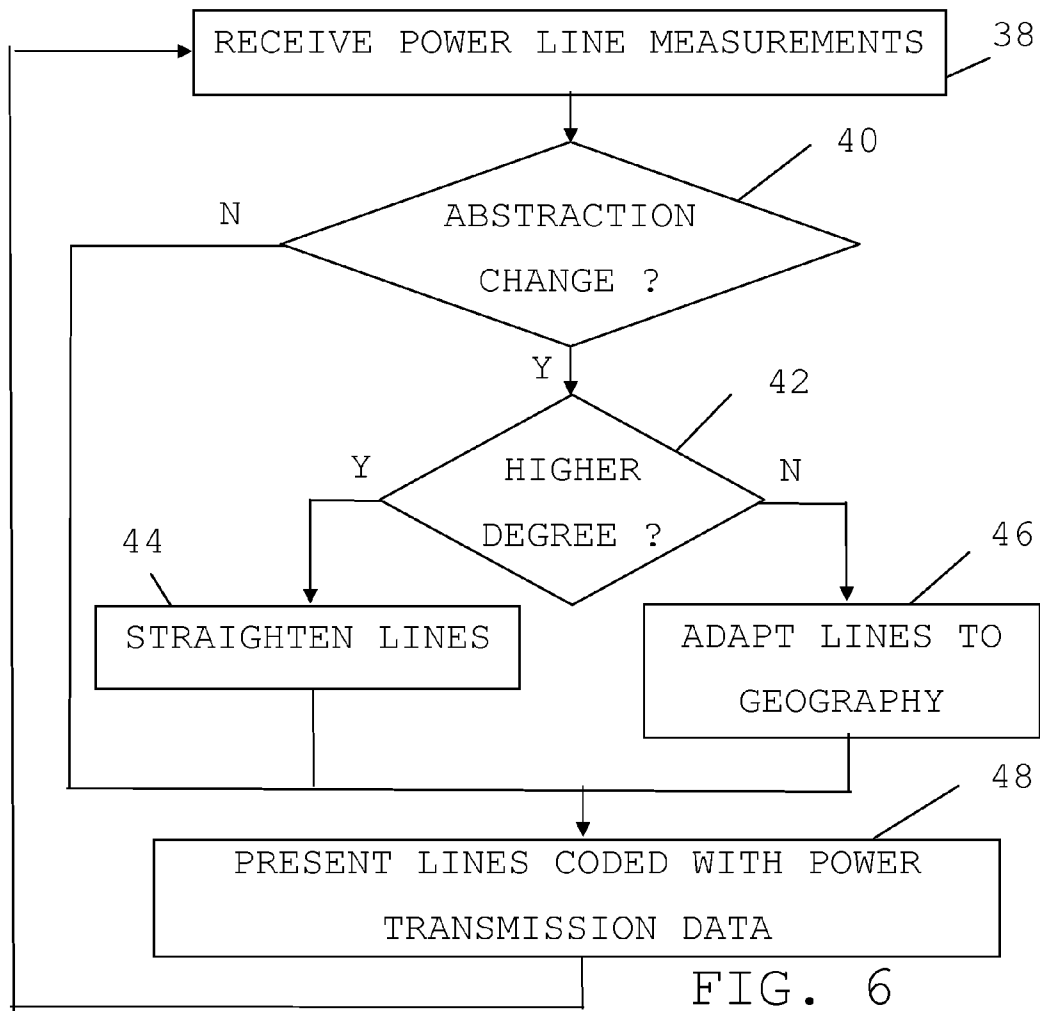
RECEIVE POWER LINE MEASUREMENTS

38

40

N

ABSTRACTION CHANGE ?

Y

42

Y

HIGHER DEGREE ?

N

44

46

STRAIGHTEN LINES

ADAPT LINES TO GEOGRAPHY

48

PRESENT LINES CODED WITH POWER TRANSMISSION DATA

FIG. 6